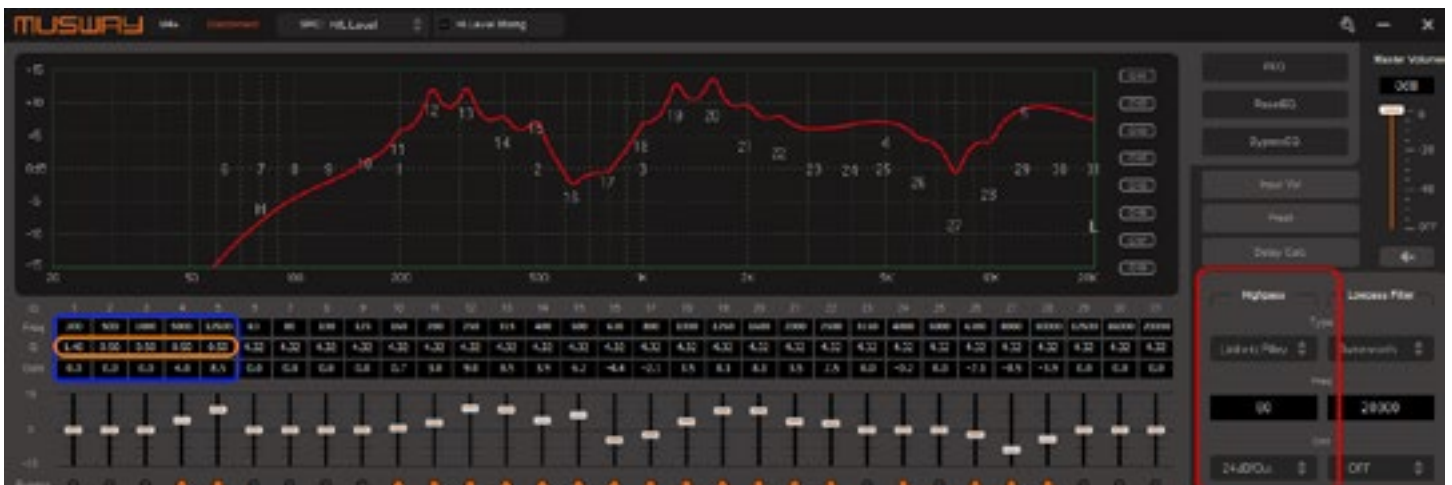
MUSWAY

SRC: HL Level

Hi Level Mixing

PEQ

ResetEQ

BypassEQ

Input Vol

Preset

Delay Calc

Master Volume

Highpass

Lowpass Filter

Type

Linkwitz Riley

Butterworth

Freq

80

20000

Oct

24dB/Oct

OFF

+15
+10
+5
0dB
-5
-10
-15

20
50
100
200
500
1k
2k
5k
10k
20K

12 13 14 15 19 20 11 18 21 22 4 5 6 7 8 9 10 1 2 3 16 17 23 24 25 26 28 29 30 31 H 27 L

Freq
Q
Gain

| 1 | 2 | 3 | 4 | 5 | 6 | 7 | 8 | 9 | 10 | 11 | 12 | 13 | 14 | 15 | 16 | 17 | 18 | 19 | 20 | 21 | 22 | 23 | 24 | 25 | 26 | 27 | 28 | 29 | 30 | 31 |
|---|---|---|---|---|---|---|---|---|---|---|---|---|---|---|---|---|---|---|---|---|---|---|---|---|---|---|---|---|---|---|
| 200 | 500 | 1000 | 5000 | 12500 | 63 | 80 | 100 | 125 | 160 | 200 | 250 | 315 | 400 | 500 | 630 | 800 | 1000 | 1250 | 1600 | 2000 | 2500 | 3150 | 4000 | 5000 | 6300 | 8000 | 10000 | 12500 | 16000 | 20000 |
| 1.40 | 0.50 | 0.50 | 0.50 | 0.50 | 4.32 | 4.32 | 4.32 | 4.32 | 4.32 | 4.32 | 4.32 | 4.32 | 4.32 | 4.32 | 4.32 | 4.32 | 4.32 | 4.32 | 4.32 | 4.32 | 4.32 | 4.32 | 4.32 | 4.32 | 4.32 | 4.32 | 4.32 | 4.32 | 4.32 | 4.32 |
| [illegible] | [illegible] | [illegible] | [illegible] | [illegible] | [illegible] | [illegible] | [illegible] | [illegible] | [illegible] | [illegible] | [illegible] | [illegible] | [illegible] | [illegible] | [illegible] | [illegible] | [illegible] | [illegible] | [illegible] | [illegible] | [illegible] | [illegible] | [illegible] | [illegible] | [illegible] | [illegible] | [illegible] | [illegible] | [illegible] | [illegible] |

15
0
-15